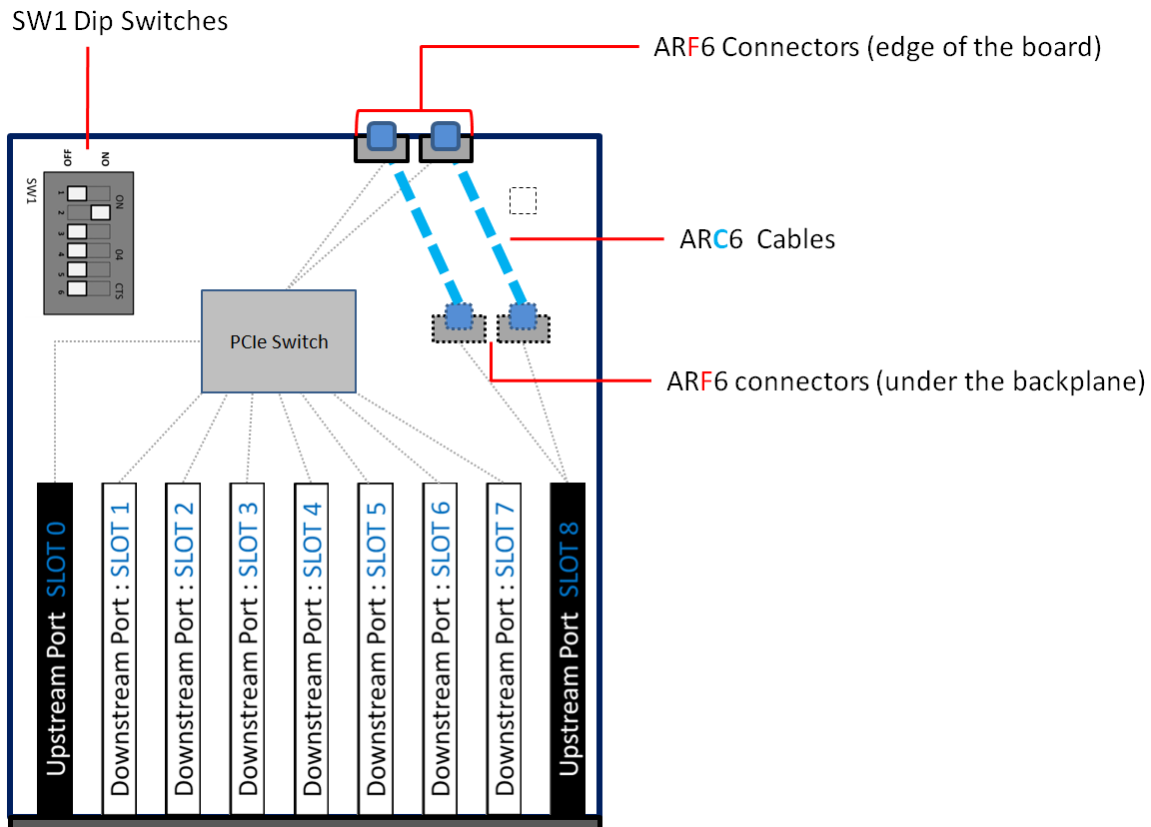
SW1 Dip Switches

ARF6 Connectors (edge of the board)

OFF ON
SW1
1 2 3 4 5 6
ON
04
CTS

ARC6 Cables

PCIe Switch

ARF6 connectors (under the backplane)

Upstream Port SLOT 0

Downstream Port : SLOT 1

Downstream Port : SLOT 2

Downstream Port : SLOT 3

Downstream Port : SLOT 4

Downstream Port : SLOT 5

Downstream Port : SLOT 6

Downstream Port : SLOT 7

Upstream Port SLOT 8